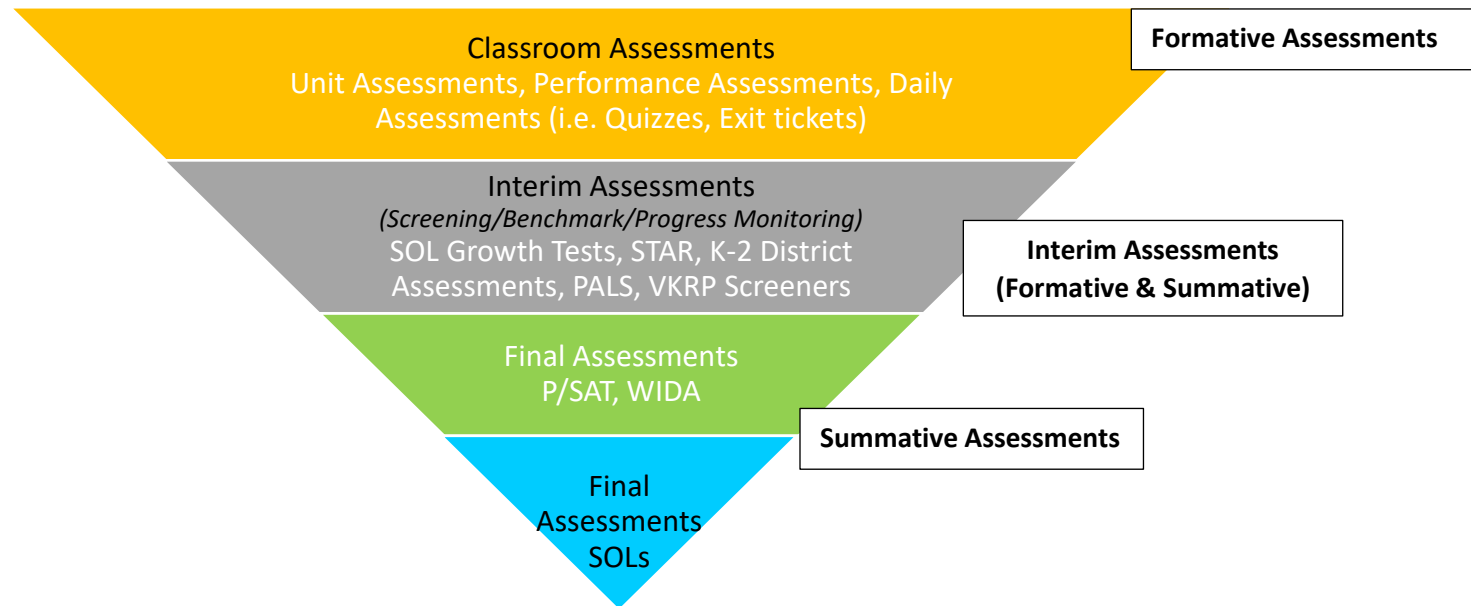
Classroom Assessments
Unit Assessments, Performance Assessments, Daily Assessments (i.e. Quizzes, Exit tickets)

Formative Assessments

Interim Assessments
*(Screening/Benchmark/Progress Monitoring)*
SOL Growth Tests, STAR, K-2 District Assessments, PALS, VKRP Screeners

Interim Assessments
(Formative & Summative)

Final Assessments
P/SAT, WIDA

Summative Assessments

Final Assessments
SOLs